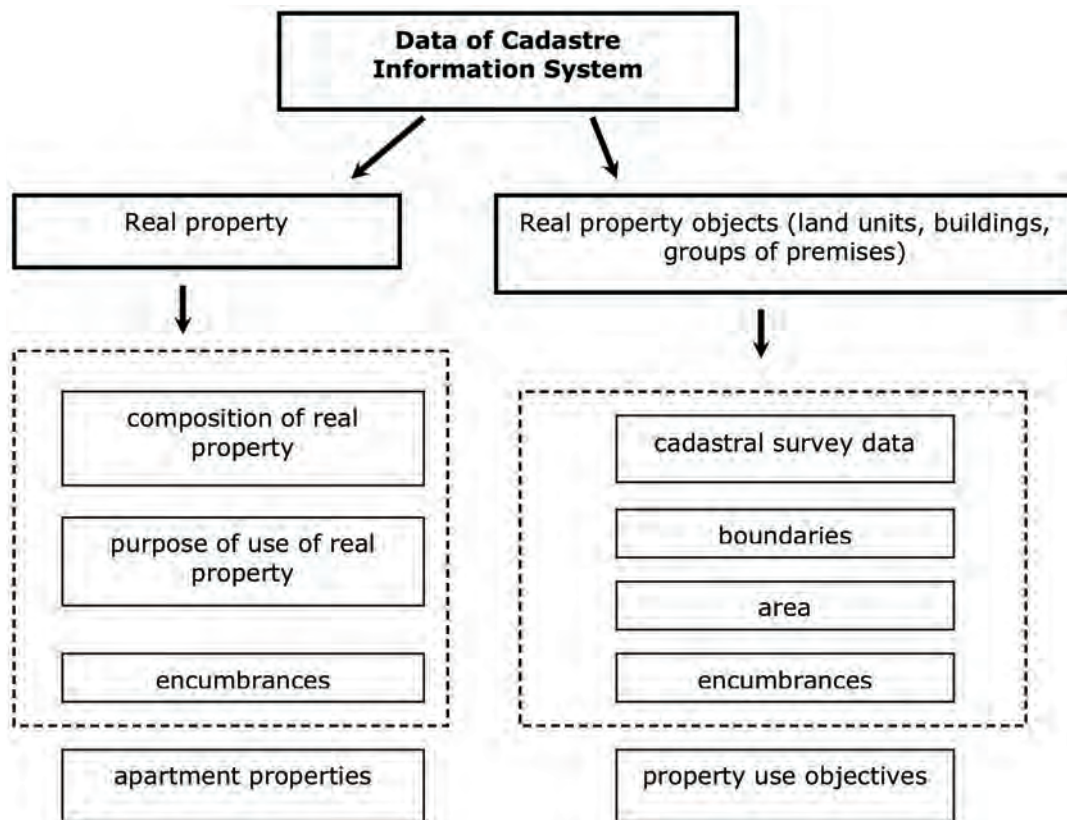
Data of Cadastre Information System

Real property

Real property objects (land units, buildings, groups of premises)

composition of real property

purpose of use of real property

encumbrances

apartment properties

cadastral survey data

boundaries

area

encumbrances

property use objectives